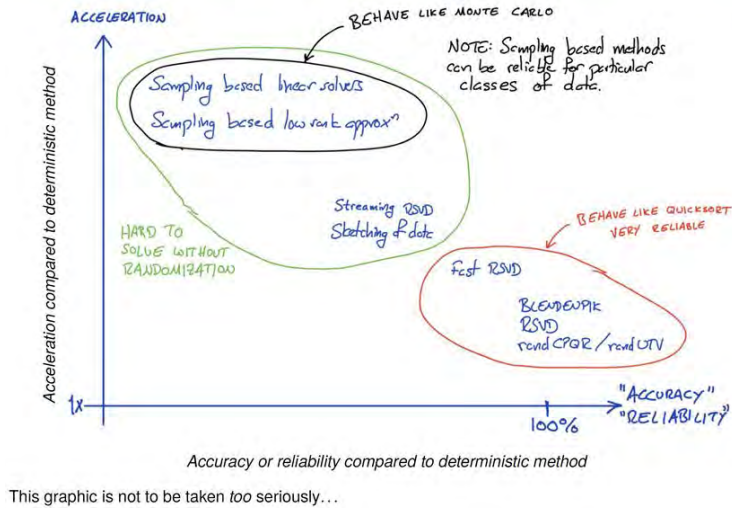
ACCELERATION

BEHAVE LIKE MONTE CARLO

NOTE: Sampling based methods can be reliable for particular classes of data.

Sampling based linear solvers
Sampling based low rank approx$^n$

Streaming RSVD
Sketching of data

HARD TO SOLVE WITHOUT RANDOMIZATION

BEHAVE LIKE QUICKSORT
VERY RELIABLE

Fast RSVD

BLENDENPIK
RSVD
rand CPQR / rand UTV

Acceleration compared to deterministic method

1x

100%

"ACCURACY"
"RELIABILITY"

Accuracy or reliability compared to deterministic method

This graphic is not to be taken too seriously. . .